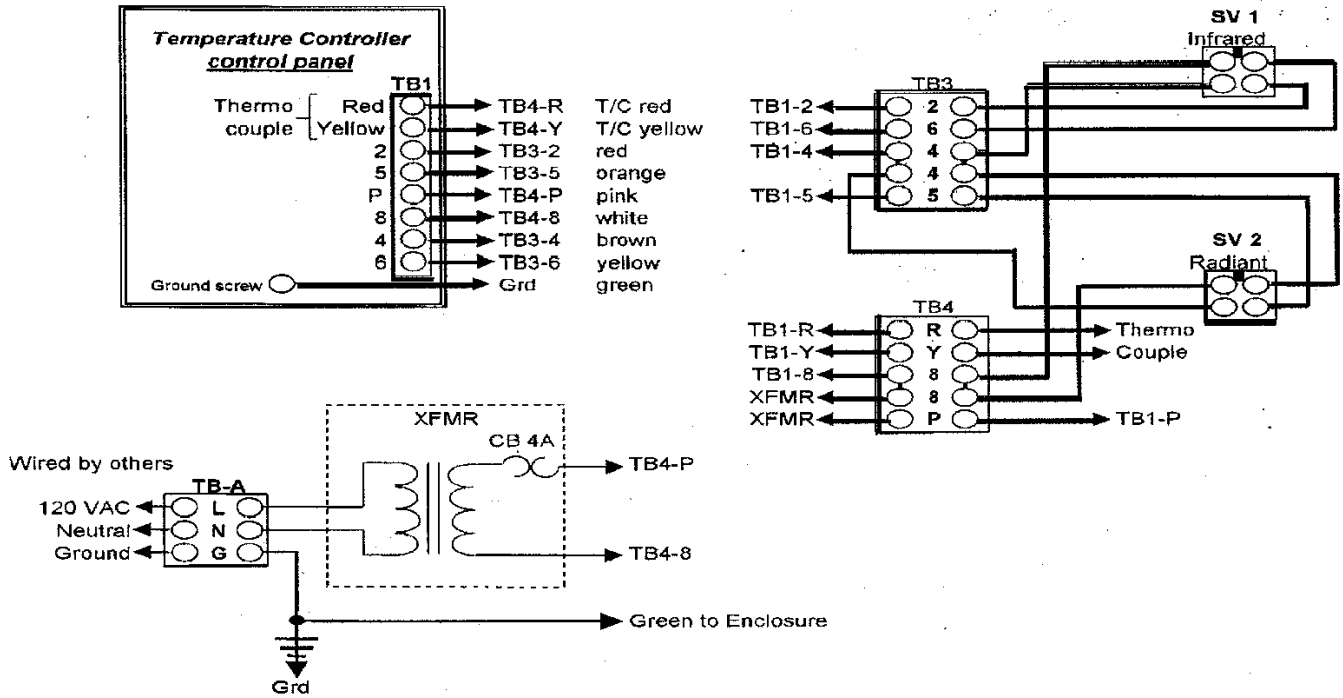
Temperature Controller
control panel

TB1

| | | TB1 | | |
|---|---|---|---|---|
| Thermo couple | Red | | TB4-R | T/C red |
| | Yellow | | TB4-Y | T/C yellow |
| | 2 | | TB3-2 | red |
| | 5 | | TB3-5 | orange |
| | P | | TB4-P | pink |
| | 8 | | TB4-8 | white |
| | 4 | | TB3-4 | brown |
| | 6 | | TB3-6 | yellow |
| Ground screw | | | Grd | green |

SV 1
Infrared

TB3

| | TB3 |
|---|---|
| TB1-2 | 2 |
| TB1-6 | 6 |
| TB1-4 | 4 |
| | 4 |
| TB1-5 | 5 |

SV 2
Radiant

TB4

| | TB4 | |
|---|---|---|
| TB1-R | R | Thermo |
| TB1-Y | Y | Couple |
| TB1-8 | 8 | |
| XFMR | 8 | |
| XFMR | P | TB1-P |

XFMR
CB 4A
TB4-P
TB4-8

Wired by others

TB-A

| | TB-A |
|---|---|
| 120 VAC | L |
| Neutral | N |
| Ground | G |

Green to Enclosure

Grd